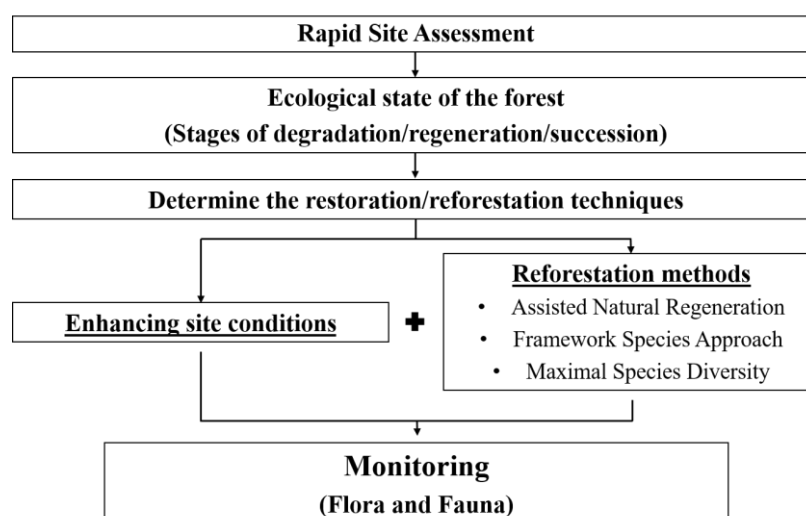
Rapid Site Assessment

Ecological state of the forest
(Stages of degradation/regeneration/succession)

Determine the restoration/reforestation techniques

Enhancing site conditions

Reforestation methods
• Assisted Natural Regeneration
• Framework Species Approach
• Maximal Species Diversity

Monitoring
(Flora and Fauna)